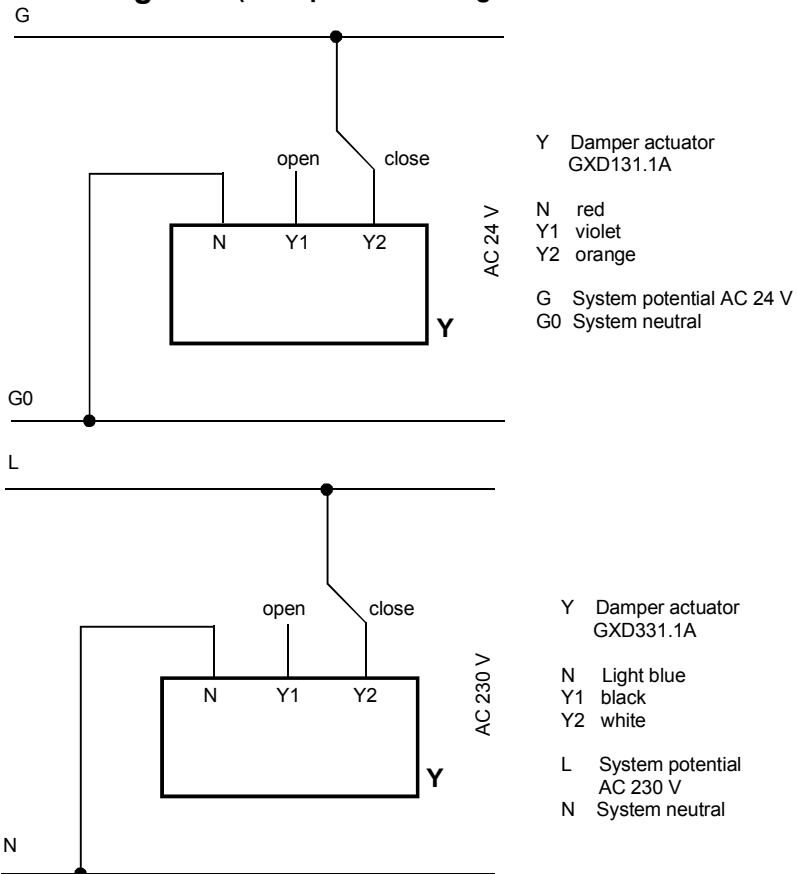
G

open close

N Y1 Y2

AC 24 V

Y

G0

Y Damper actuator GXD131.1A

N red
Y1 violet
Y2 orange

G System potential AC 24 V
G0 System neutral

L

open close

N Y1 Y2

AC 230 V

Y

N

Y Damper actuator GXD331.1A

N Light blue
Y1 black
Y2 white

L System potential AC 230 V
N System neutral